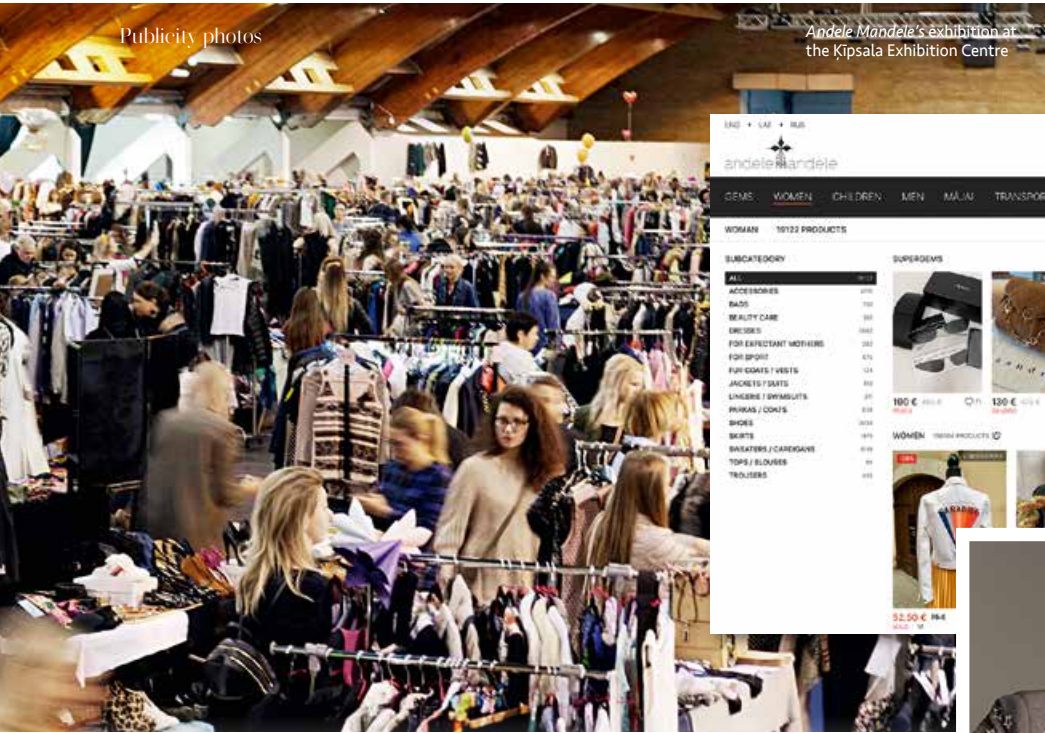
Publicity photos

Andele Mandele's exhibition at the Ķīpsala Exhibition Centre

ENG • LAT • RUS

andele mandele

GEMS WOMEN CHILDREN MEN MĀJAI TRANSPOR

WOMAN 19122 PRODUCTS

SUBCATEGORY

ALL
ACCESSORIES
BAGS
BEAUTY CARE
DRESSES
FOR EXPECTANT MOTHERS
FOR SPORT
FUR COATS / VESTS
JACKETS / SUITS
LINGERIE / SWIMSUITS
PARKAS / COATS
SHOES
SKIRTS
SWEATERS / CARDIGANS
TOPS / BLOUSES
TROUSERS

SUPERGEMS

190 €
130 €

WOMEN

52.50 €